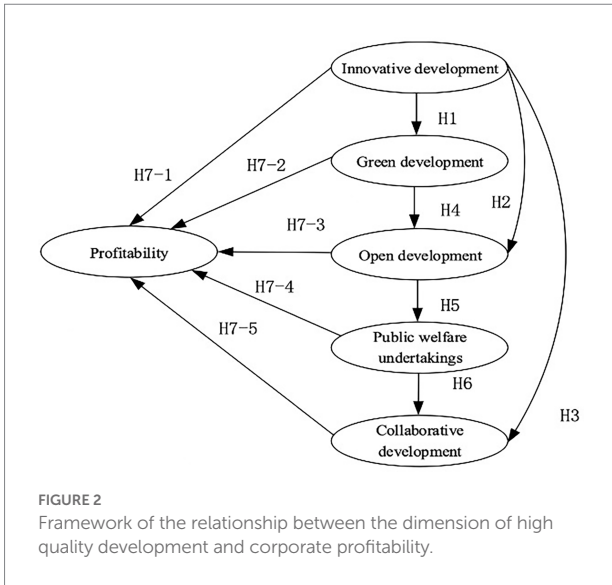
Innovative development

H1

Green development

H7−1

H7−2

H4

H2

H7−3

Profitability

Open development

H7−4

H5

H7−5

Public welfare undertakings

H6

H3

Collaborative development

FIGURE 2
Framework of the relationship between the dimension of high quality development and corporate profitability.